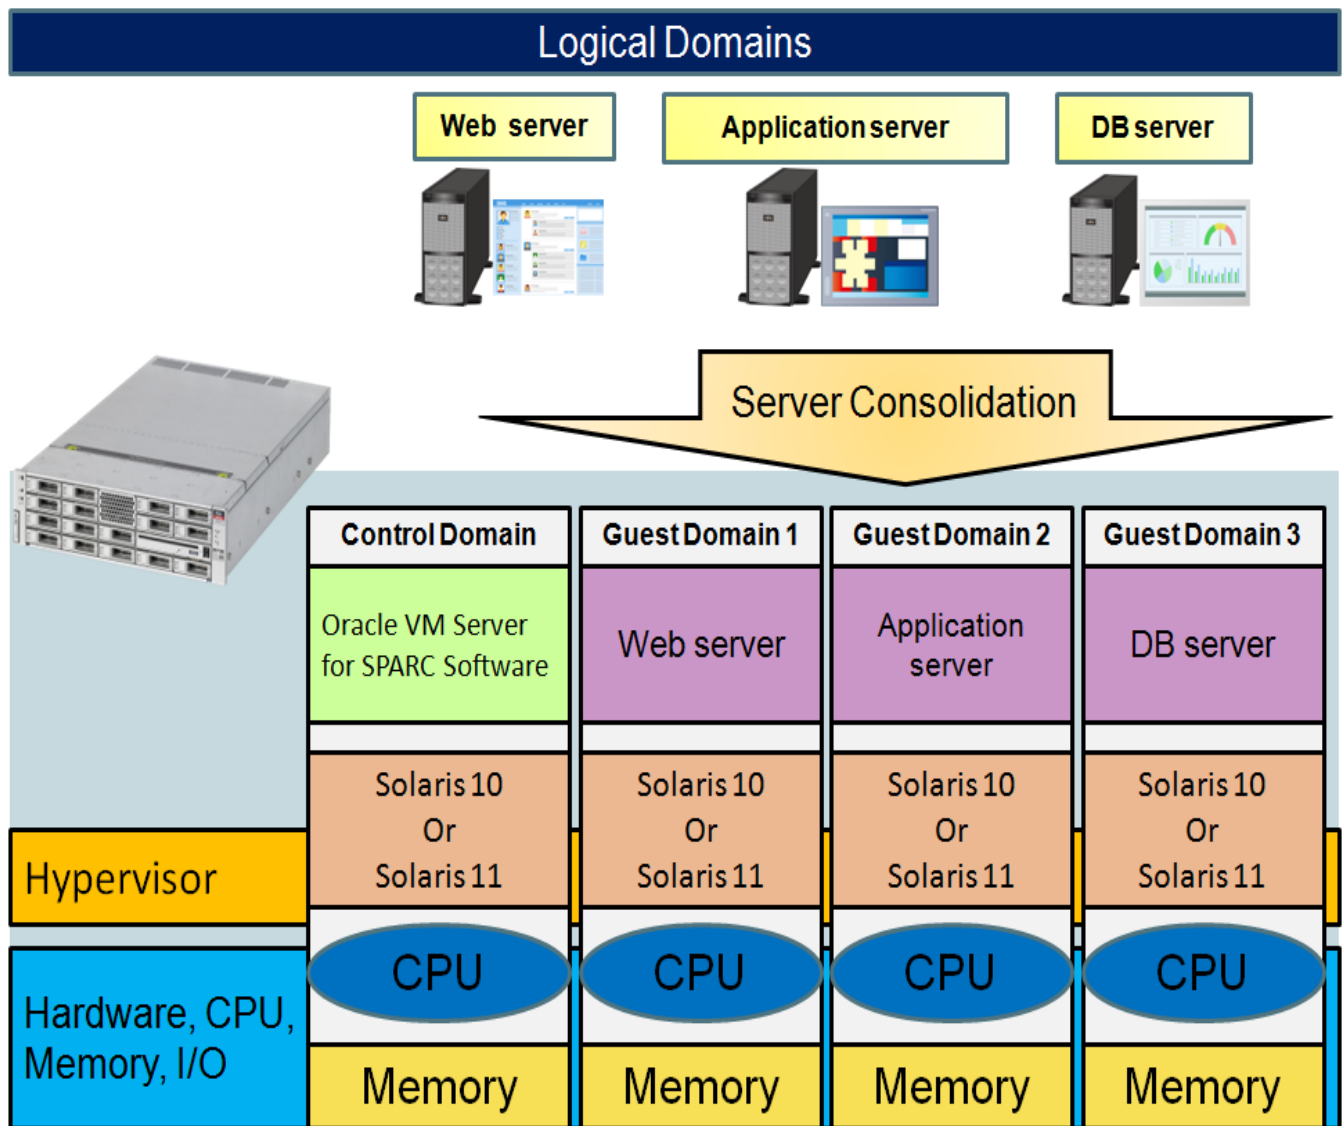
Logical Domains

Web server

Application server

DB server

Server Consolidation

| Control Domain | Guest Domain 1 | Guest Domain 2 | Guest Domain 3 |
|---|---|---|---|
| Oracle VM Server for SPARC Software | Web server | Application server | DB server |
| Solaris 10 Or Solaris 11 | Solaris 10 Or Solaris 11 | Solaris 10 Or Solaris 11 | Solaris 10 Or Solaris 11 |
| CPU | CPU | CPU | CPU |
| Memory | Memory | Memory | Memory |

Hypervisor

Hardware, CPU, Memory, I/O